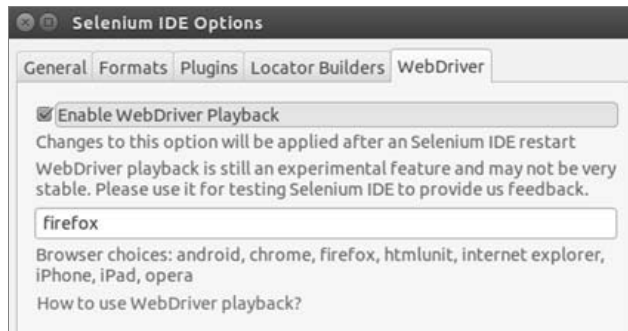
Selenium IDE Options

General | Formats | Plugins | Locator Builders | WebDriver

Enable WebDriver Playback

Changes to this option will be applied after an Selenium IDE restart

WebDriver playback is still an experimental feature and may not be very stable. Please use it for testing Selenium IDE to provide us feedback.

firefox

Browser choices: android, chrome, firefox, htmlunit, internet explorer, iPhone, iPad, opera

How to use WebDriver playback?